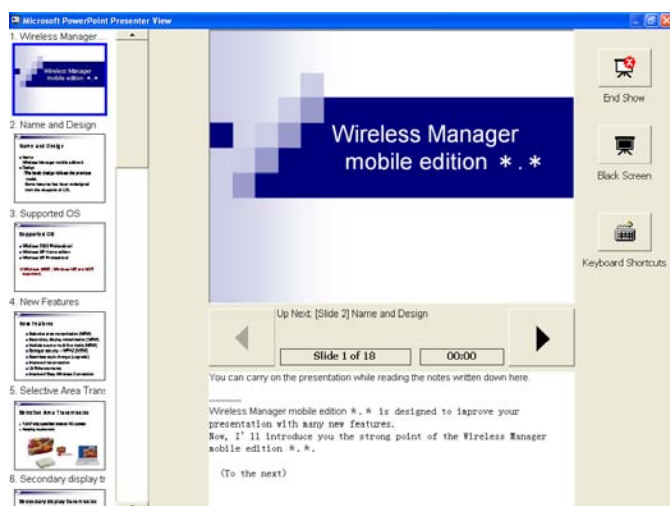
Microsoft PowerPoint Presenter View

1. Wireless Manager...

Wireless Manager mobile edition \*.\*

2. Name and Design

Name and Design

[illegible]

3. Supported OS

Supported OS

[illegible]

4. New Features

New Features

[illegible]

5. Selective Area Trans

Selective Area Transmission

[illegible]

6. Secondary display tr

Secondary display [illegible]

Wireless Manager mobile edition \*.\*

End Show

Black Screen

Keyboard Shortcuts

Up Next: [Slide 2] Name and Design

Slide 1 of 18

00:00

You can carry on the presentation while reading the notes written down here.

----------

Wireless Manager mobile edition \*.\* is designed to improve your presentation with many new features.
Now, I' ll introduce you the strong point of the Wireless Manager mobile edition \*.\*.

(To the next)